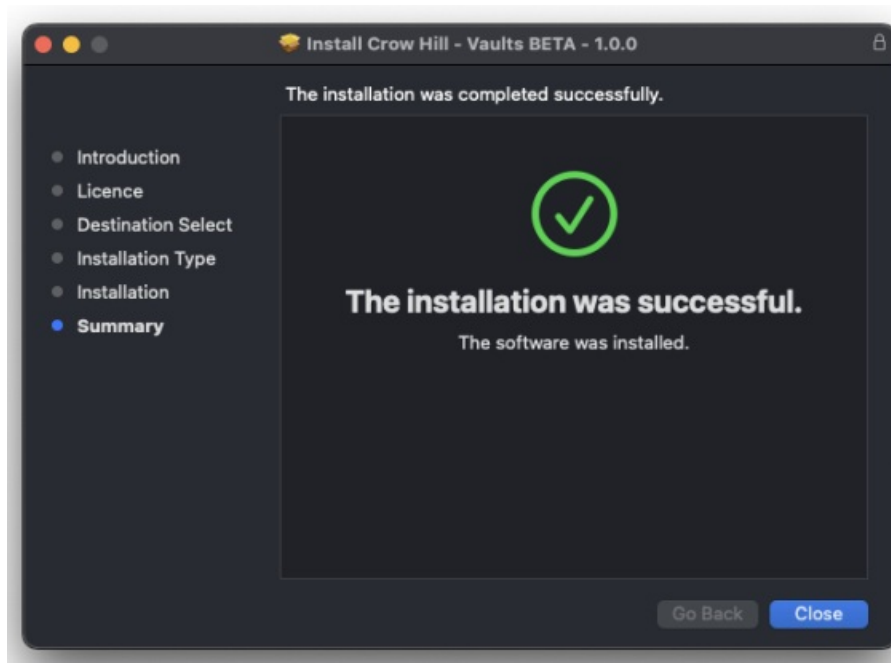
Install Crow Hill - Vaults BETA - 1.0.0

The installation was completed successfully.

Introduction
Licence
Destination Select
Installation Type
Installation
Summary

The installation was successful.

The software was installed.

Go Back
Close